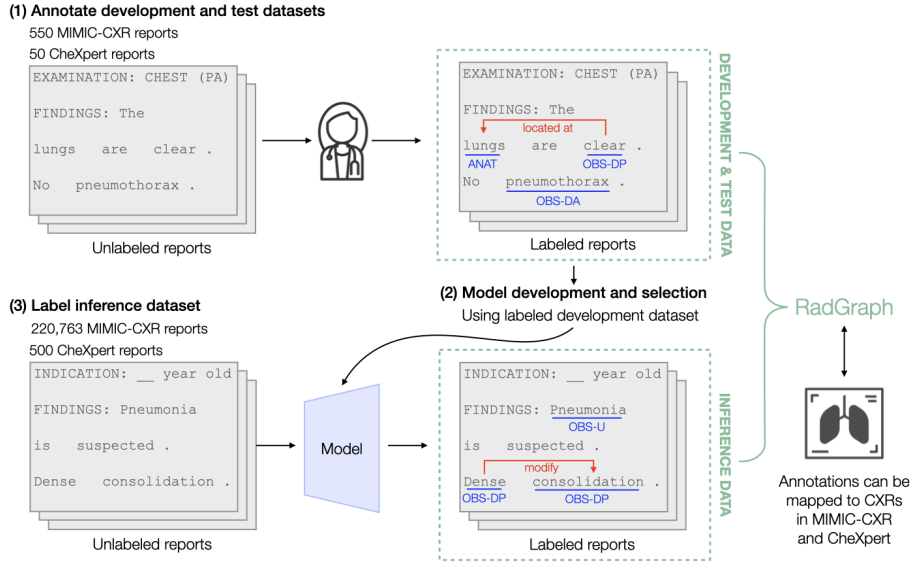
(1) Annotate development and test datasets
550 MIMIC-CXR reports
50 CheXpert reports

EXAMINATION: CHEST (PA)
FINDINGS: The
lungs are clear .
No pneumothorax .

Unlabeled reports

EXAMINATION: CHEST (PA)
FINDINGS: The
located at
lungs are clear .
ANAT OBS-DP
No pneumothorax .
OBS-DA

Labeled reports

DEVELOPMENT & TEST DATA

(2) Model development and selection
Using labeled development dataset

RadGraph

(3) Label inference dataset
220,763 MIMIC-CXR reports
500 CheXpert reports

INDICATION: __ year old
FINDINGS: Pneumonia
is suspected .
Dense consolidation .

Unlabeled reports

Model

INDICATION: __ year old
FINDINGS: Pneumonia
OBS-U
is suspected .
modify
Dense consolidation .
OBS-DP OBS-DP

Labeled reports

INFERENCE DATA

Annotations can be mapped to CXRs in MIMIC-CXR and CheXpert